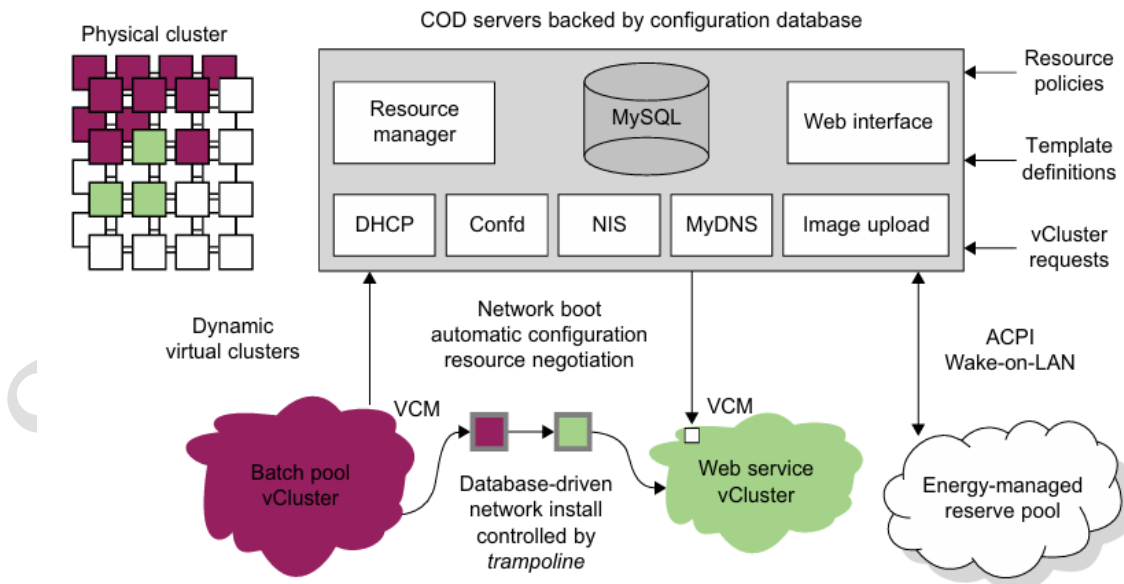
Physical cluster

COD servers backed by configuration database

Resource manager

MySQL

Web interface

DHCP

Confd

NIS

MyDNS

Image upload

Resource policies

Template definitions

vCluster requests

Dynamic virtual clusters

Network boot automatic configuration resource negotiation

ACPI Wake-on-LAN

VCM

VCM

Batch pool vCluster

Database-driven network install controlled by *trampoline*

Web service vCluster

Energy-managed reserve pool